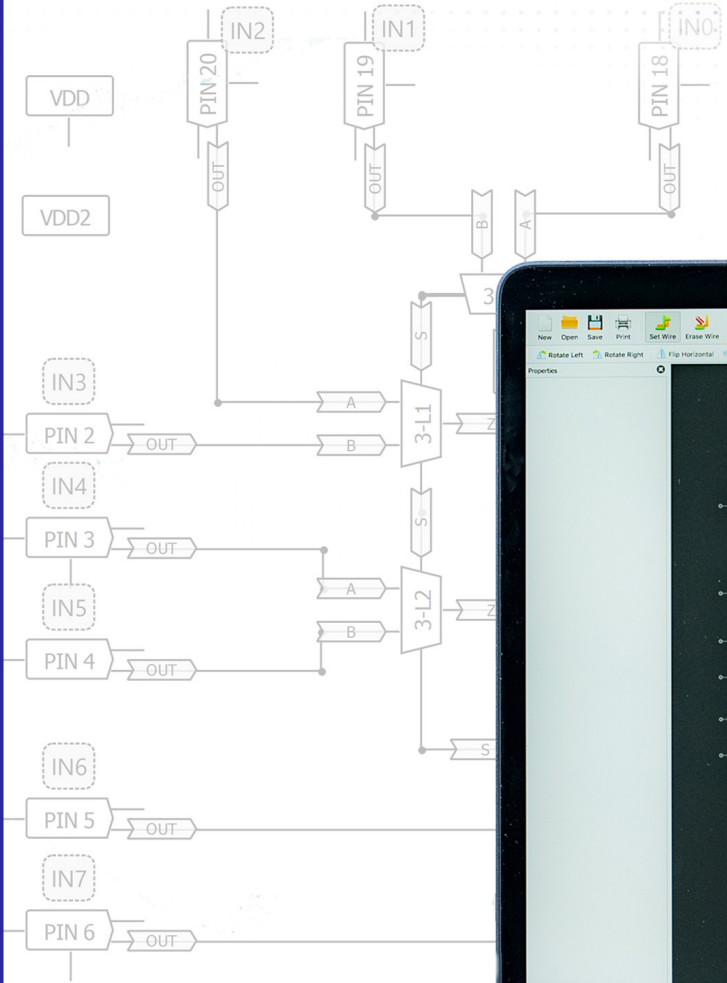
IN2
IN1
IN0
VDD
PIN 20
PIN 19
PIN 18
OUT
OUT
OUT
VDD2
B
A
3
S
New Open Save Print Set Wire Erase Wire
Rotate Left Rotate Right Flip Horizontal
Properties
IN3
A
PIN 2
OUT
B
3-L1
Z
IN4
S
PIN 3
OUT
A
IN5
3-L2
Z
B
PIN 4
OUT
S
IN6
PIN 5
OUT
IN7
PIN 6
OUT